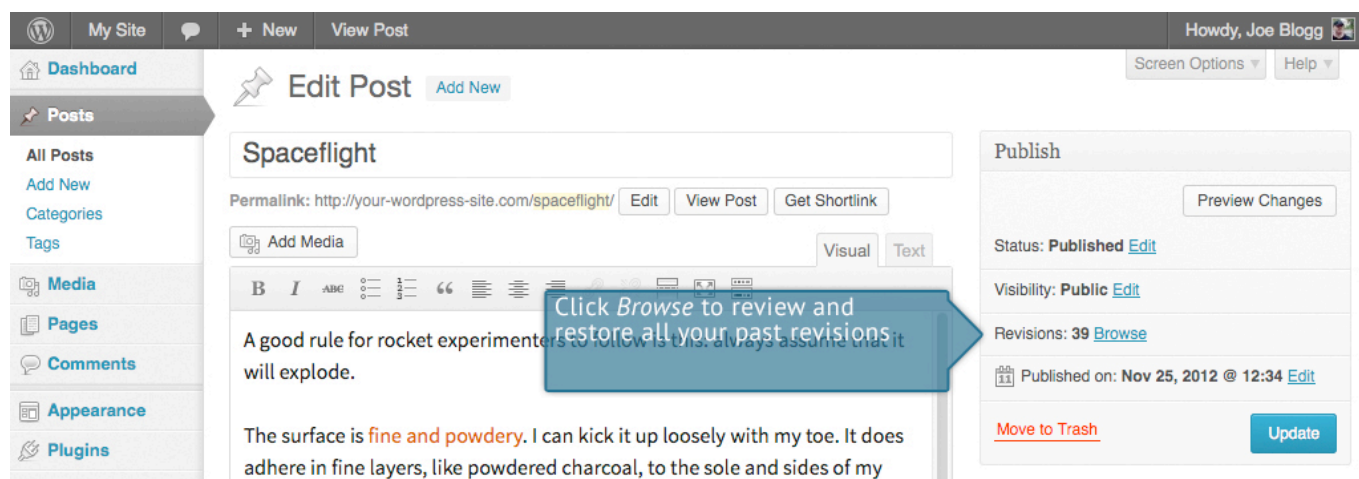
My Site + New View Post Howdy, Joe Blogg

Dashboard

Posts

All Posts
Add New
Categories
Tags

Media

Pages

Comments

Appearance

Plugins

Edit Post Add New

Screen Options ▾ Help ▾

Spaceflight

Permalink: http://your-wordpress-site.com/spaceflight/ Edit View Post Get Shortlink

Add Media

Visual Text

A good rule for rocket experimenters to follow is this: always assume that it will explode.

The surface is fine and powdery. I can kick it up loosely with my toe. It does adhere in fine layers, like powdered charcoal, to the sole and sides of my

Click *Browse* to review and restore all your past revisions

Publish

Preview Changes

Status: Published Edit

Visibility: Public Edit

Revisions: 39 Browse

Published on: Nov 25, 2012 @ 12:34 Edit

Move to Trash

Update